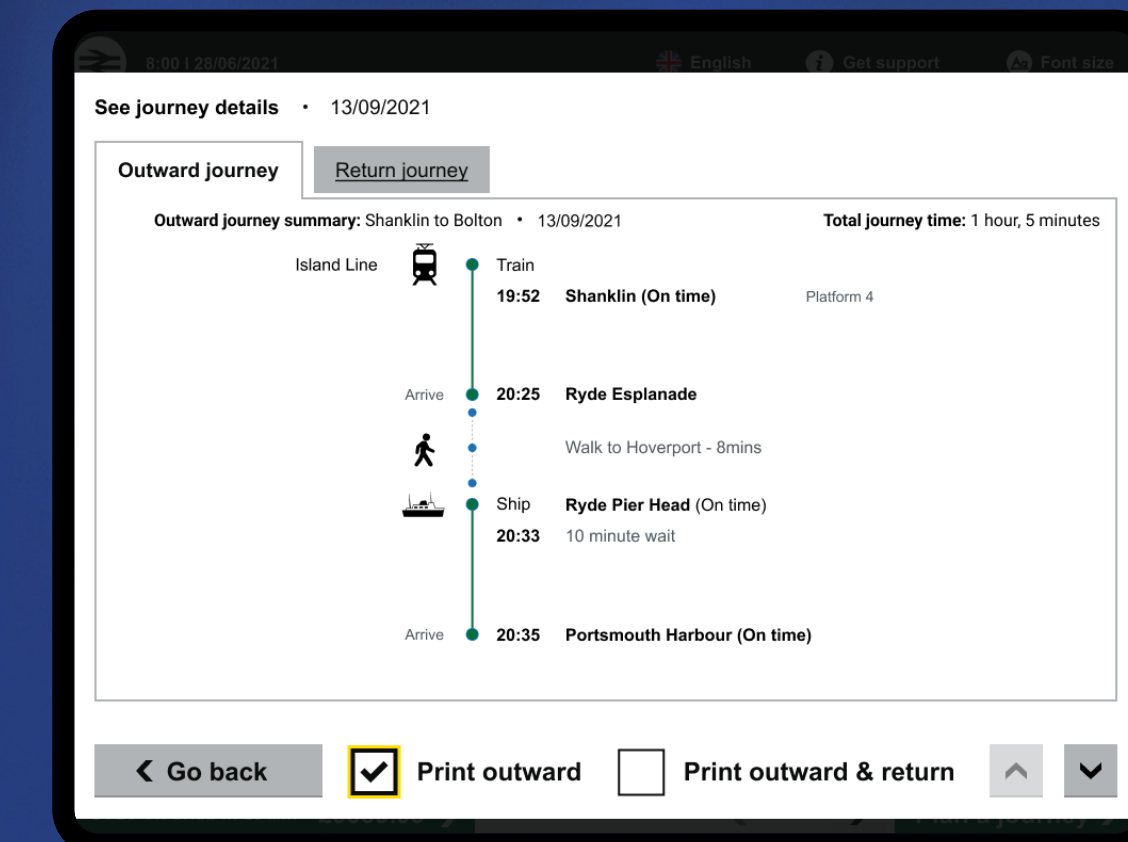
8:00 | 28/06/2021

English

Get support

Font size

See journey details • 13/09/2021

Outward journey

Return journey

Outward journey summary: Shanklin to Bolton • 13/09/2021

Total journey time: 1 hour, 5 minutes

Island Line

Train

19:52 Shanklin (On time)

Platform 4

Arrive 20:25 Ryde Esplanade

Walk to Hoverport - 8mins

Ship Ryde Pier Head (On time)

20:33 10 minute wait

Arrive 20:35 Portsmouth Harbour (On time)

Go back

Print outward

Print outward & return